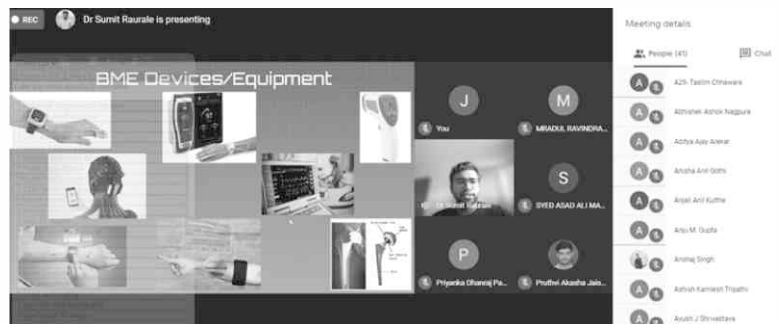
REC

Dr Sumit Raurale is presenting

BME Devices/Equipment

J

You

M

MRADUL RAVINDRA...

Dr Sumit Raurale

S

SYED ASAD ALI MA...

P

Priyanka Dhanraj Pa...

Pruthvi Akasha Jain...

Meeting details

People (41)

Chat

A25- Taslim Chiwaare

Abhishek Ashok Nagpure

Aditya Ajay Alekar

Anisha Anil Sothi

Anjali Anil Kuthe

Anju M. Gupta

Anshaj Singh

Ashish Kamlesh Tripathi

Ayush J Shrivastava